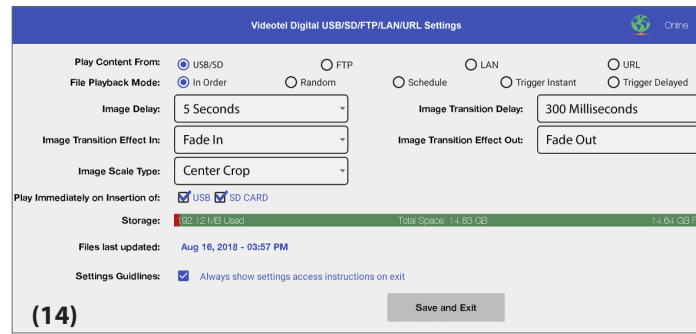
Videotel Digital USB/SD/FTP/LAN/URL Settings

Online

Play Content From: USB/SD FTP LAN URL

File Playback Mode: In Order Random Schedule Trigger Instant Trigger Delayed

Image Delay: 5 Seconds

Image Transition Delay: 300 Milliseconds

Image Transition Effect In: Fade In

Image Transition Effect Out: Fade Out

Image Scale Type: Center Crop

Play Immediately on Insertion of: USB SD CARD

Storage: 192.12 MB Used Total Space: 14.83 GB 14.64 GB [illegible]

Files last updated: Aug 16, 2018 - 03:57 PM

Settings Guidlines: Always show settings access instructions on exit

(14)

Save and Exit